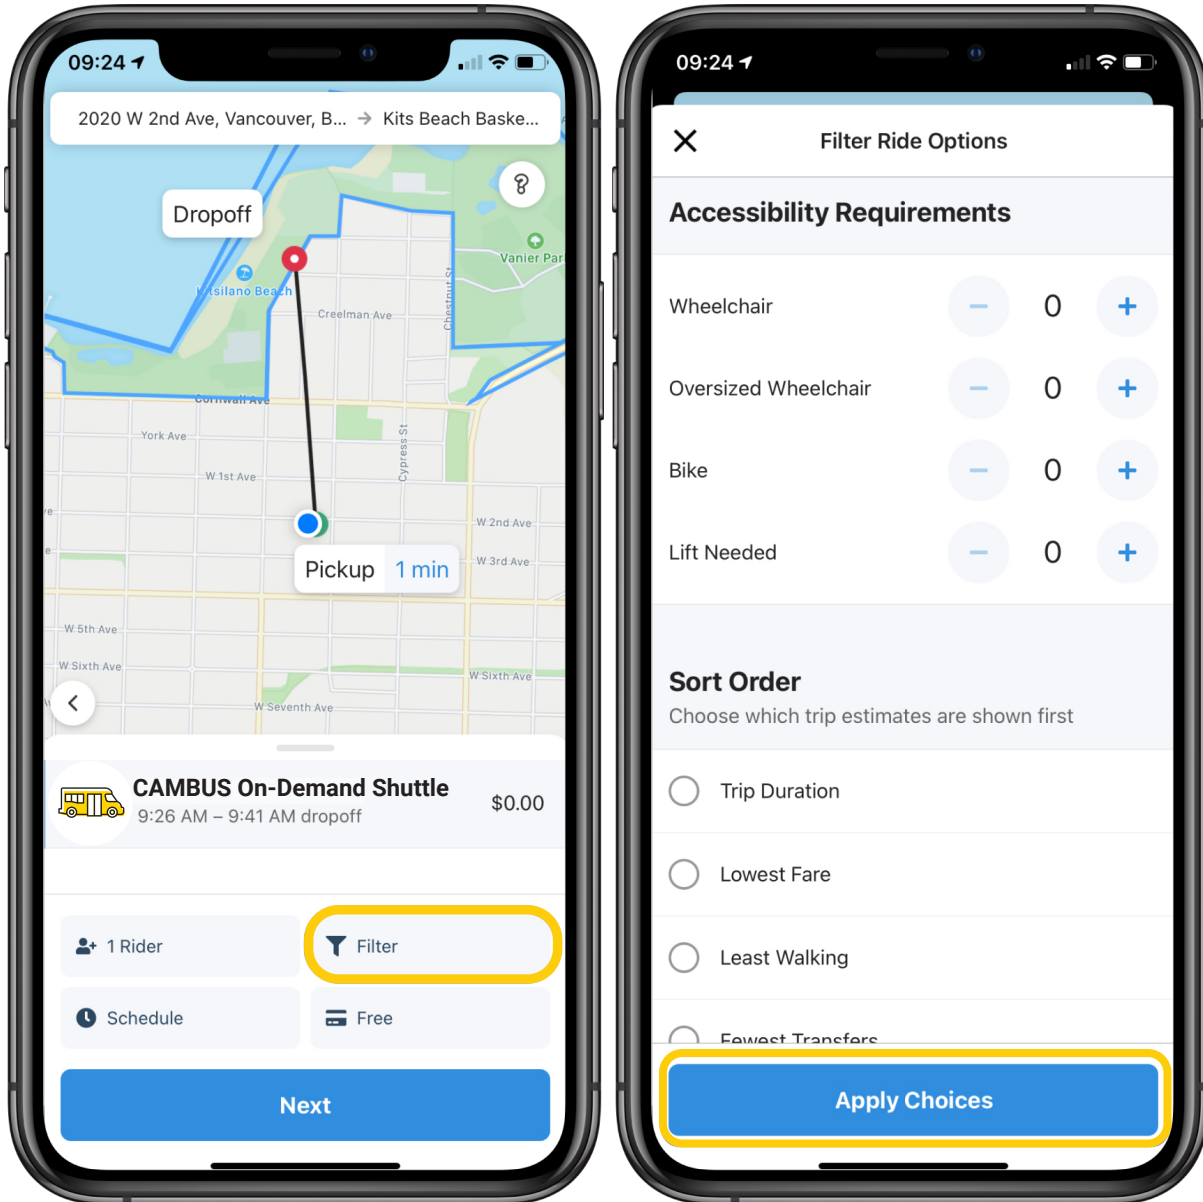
09:24

2020 W 2nd Ave, Vancouver, B... → Kits Beach Baske...

Dropoff

Vanier Par

Kitsilano Beach

Creelman Ave

Chestnut St

Cornwall Ave

York Ave

W 1st Ave

Cypress St

W 2nd Ave

W 3rd Ave

Pickup 1 min

W 5th Ave

W Sixth Ave

W Sixth Ave

W Seventh Ave

CAMBUS On-Demand Shuttle
9:26 AM – 9:41 AM dropoff
$0.00

1 Rider

Filter

Schedule

Free

Next

09:24

Filter Ride Options

Accessibility Requirements

Wheelchair 0

Oversized Wheelchair 0

Bike 0

Lift Needed 0

Sort Order
Choose which trip estimates are shown first

Trip Duration

Lowest Fare

Least Walking

Fewest Transfers

Apply Choices